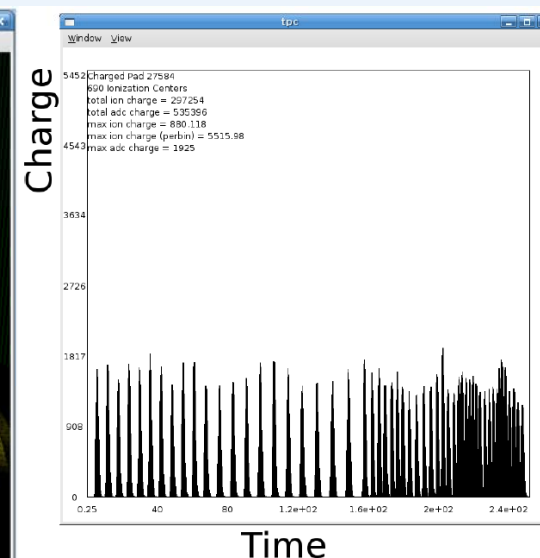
tpc

Window View

Charge

5452 Charged Pad 27584
690 Ionization Centers
total ion charge = 297254
total adc charge = 535396
max ion charge = 880.118
max ion charge (perbin) = 5515.98
4543 max adc charge = 1925

3634

2726

1817

908

0

0.25 40 80 1.2e+02 1.6e+02 2e+02 2.4e+02

Time